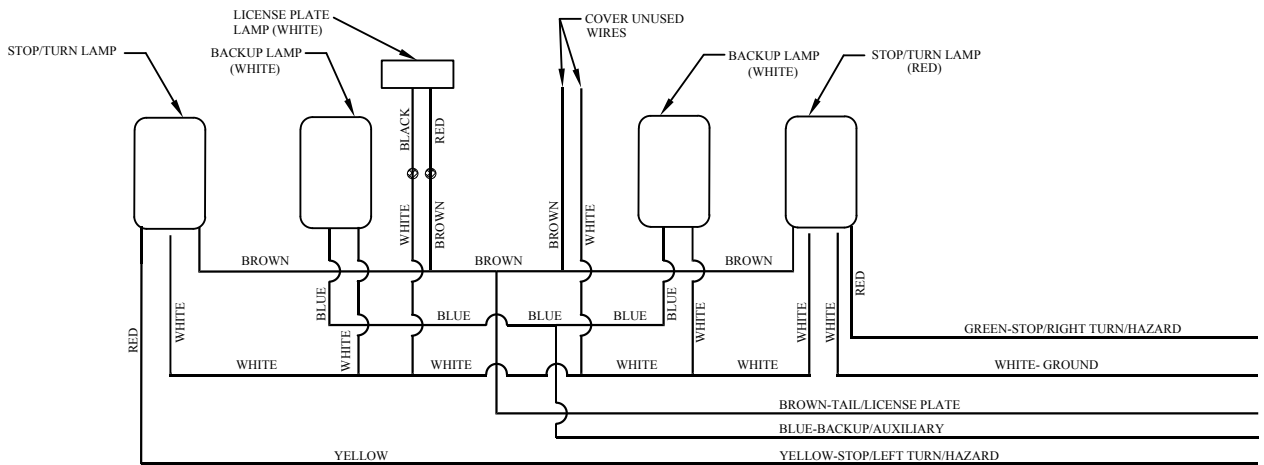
LICENSE PLATE LAMP (WHITE)

COVER UNUSED WIRES

STOP/TURN LAMP

BACKUP LAMP (WHITE)

BACKUP LAMP (WHITE)

STOP/TURN LAMP (RED)

BLACK

RED

WHITE

BROWN

BROWN

WHITE

BROWN

BROWN

BROWN

BLUE

BLUE

BLUE

BLUE

BLUE

RED

WHITE

WHITE

WHITE

WHITE

RED

WHITE

WHITE

WHITE

WHITE

WHITE

WHITE

GREEN-STOP/RIGHT TURN/HAZARD

WHITE- GROUND

BROWN-TAIL/LICENSE PLATE

BLUE-BACKUP/AUXILIARY

YELLOW

YELLOW-STOP/LEFT TURN/HAZARD